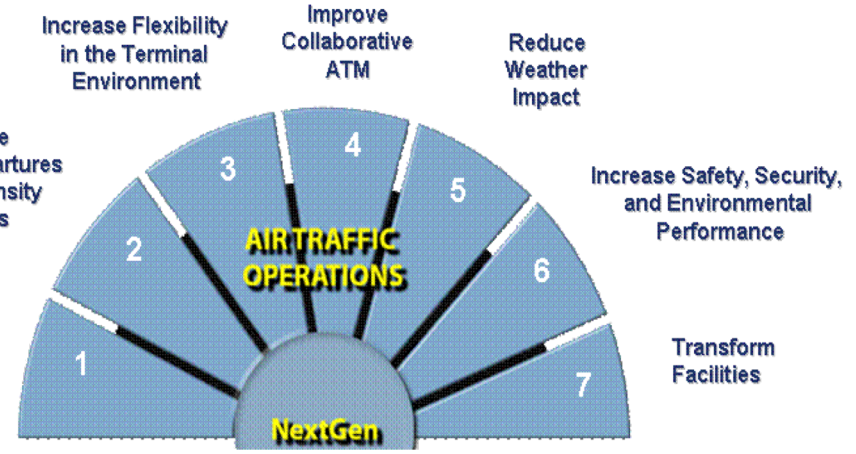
Increase Flexibility in the Terminal Environment

Improve Collaborative ATM

Reduce Weather Impact

e
artures
nsity
s

Increase Safety, Security, and Environmental Performance

Transform Facilities

1

2

3

4

5

6

7

AIR TRAFFIC OPERATIONS

NextGen